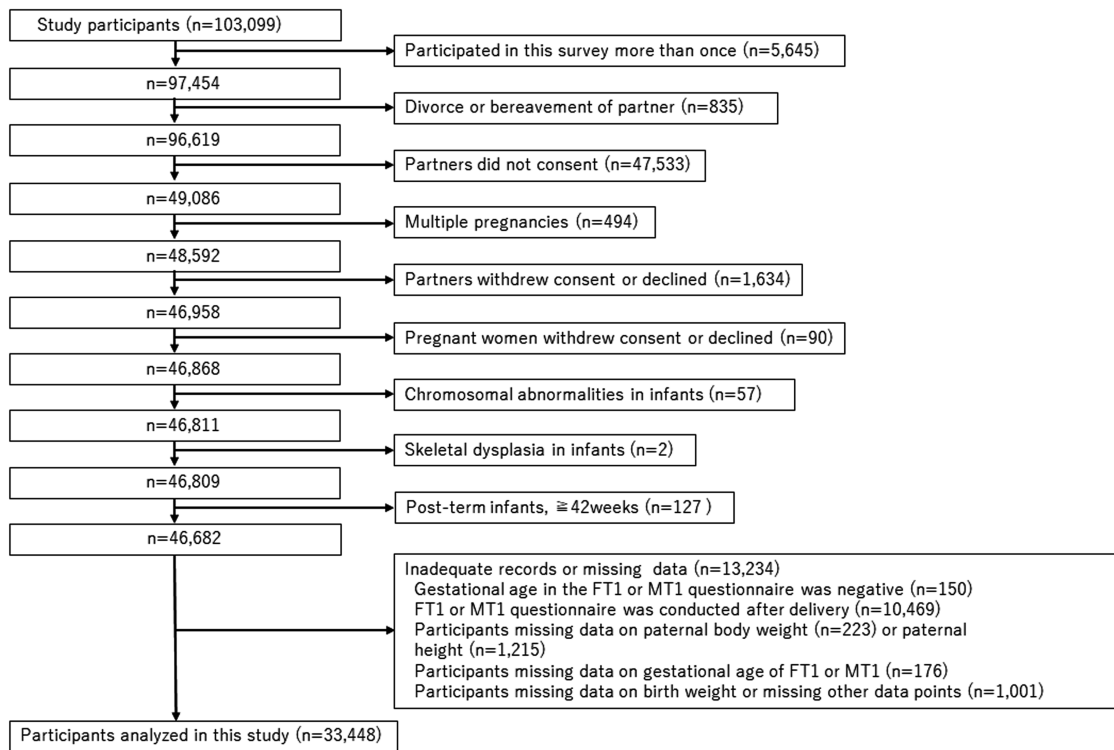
Study participants (n=103,099)

Participated in this survey more than once (n=5,645)

n=97,454

Divorce or bereavement of partner (n=835)

n=96,619

Partners did not consent (n=47,533)

n=49,086

Multiple pregnancies (n=494)

n=48,592

Partners withdrew consent or declined (n=1,634)

n=46,958

Pregnant women withdrew consent or declined (n=90)

n=46,868

Chromosomal abnormalities in infants (n=57)

n=46,811

Skeletal dysplasia in infants (n=2)

n=46,809

Post-term infants, ≧42weeks (n=127 )

n=46,682

Inadequate records or missing data (n=13,234)
Gestational age in the FT1 or MT1 questionnaire was negative (n=150)
FT1 or MT1 questionnaire was conducted after delivery (n=10,469)
Participants missing data on paternal body weight (n=223) or paternal height (n=1,215)
Participants missing data on gestational age of FT1 or MT1 (n=176)
Participants missing data on birth weight or missing other data points (n=1,001)

Participants analyzed in this study (n=33,448)